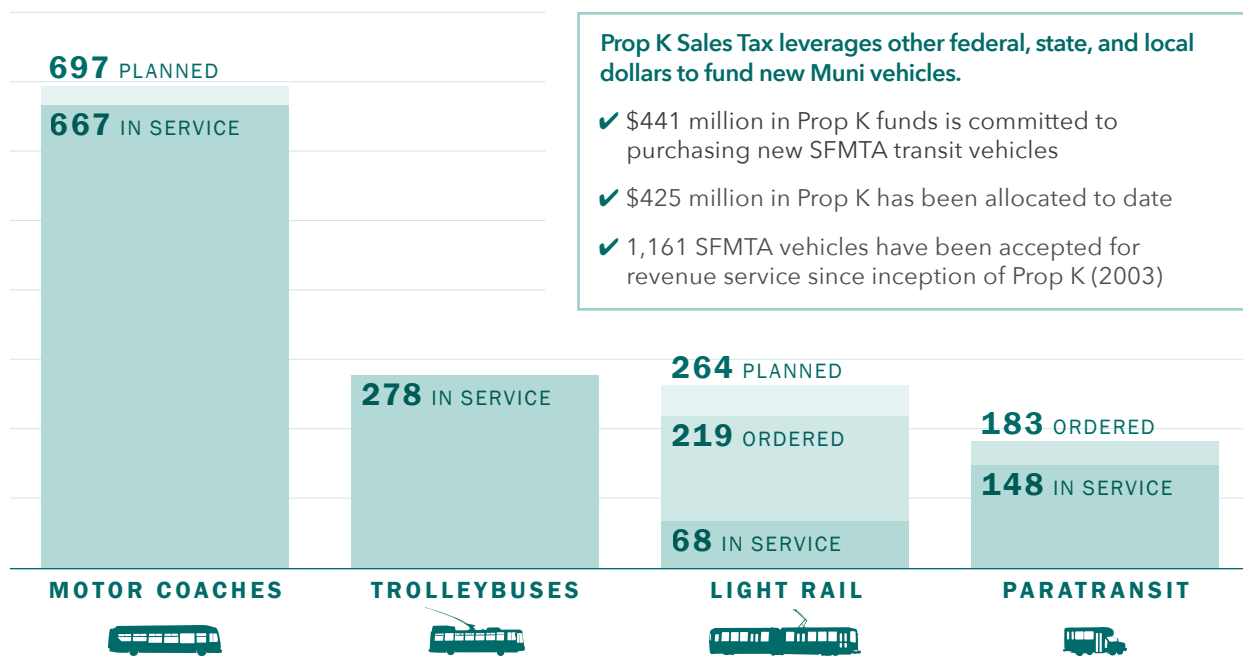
697 PLANNED
667 IN SERVICE

Prop K Sales Tax leverages other federal, state, and local dollars to fund new Muni vehicles.

✔ \$441 million in Prop K funds is committed to purchasing new SFMTA transit vehicles

✔ \$425 million in Prop K has been allocated to date

✔ 1,161 SFMTA vehicles have been accepted for revenue service since inception of Prop K (2003)

278 IN SERVICE

264 PLANNED
219 ORDERED
68 IN SERVICE

183 ORDERED
148 IN SERVICE

MOTOR COACHES

TROLLEYBUSES

LIGHT RAIL

PARATRANSIT